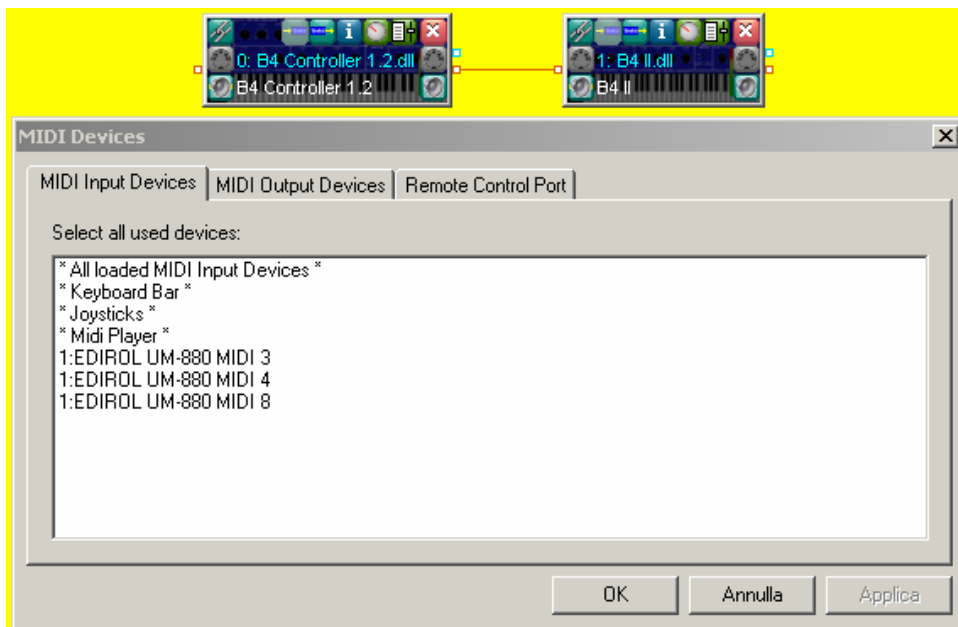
i
0: B4 Controller 1.2.dll
B4 Controller 1.2

i
1: B4 II.dll
B4 II

MIDI Devices

MIDI Input Devices | MIDI Output Devices | Remote Control Port

Select all used devices:

* All loaded MIDI Input Devices *
* Keyboard Bar *
* Joysticks *
* Midi Player *
1:EDIROL UM-880 MIDI 3
1:EDIROL UM-880 MIDI 4
1:EDIROL UM-880 MIDI 8

OK | Annulla | Applica